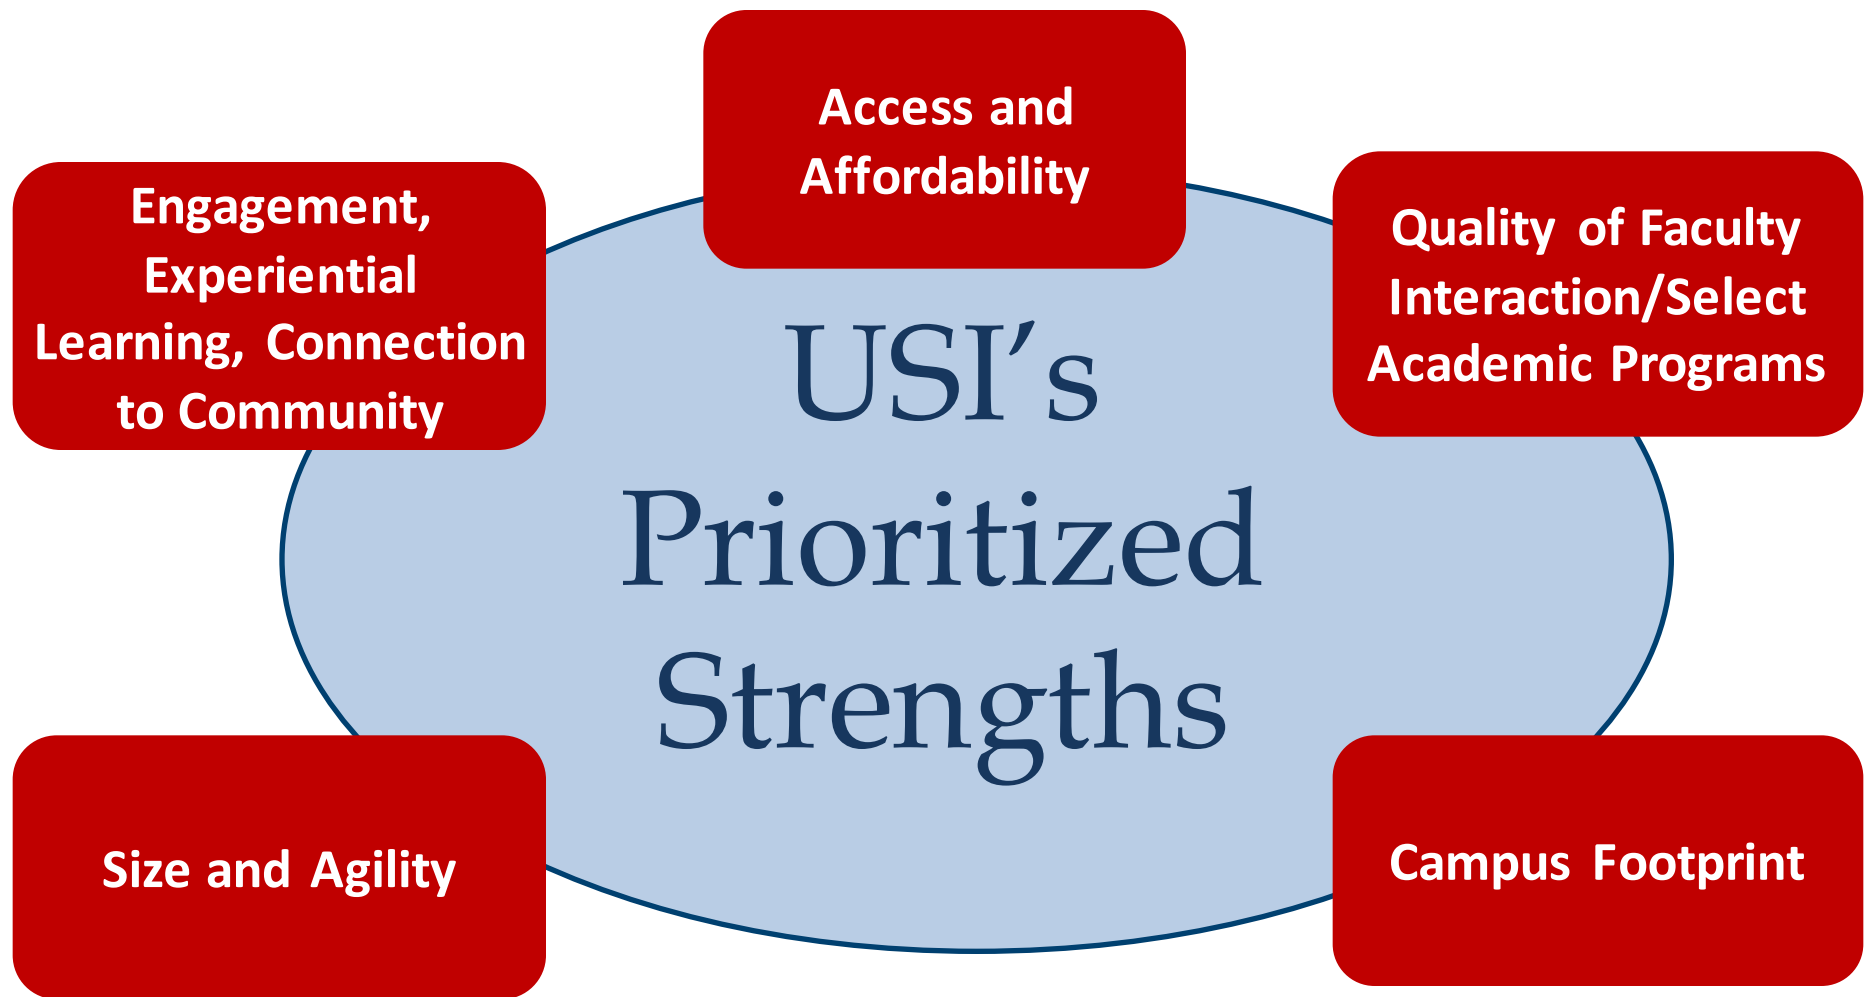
Access and Affordability

Engagement, Experiential Learning, Connection to Community

Quality of Faculty Interaction/Select Academic Programs

USI’s Prioritized Strengths

Size and Agility

Campus Footprint